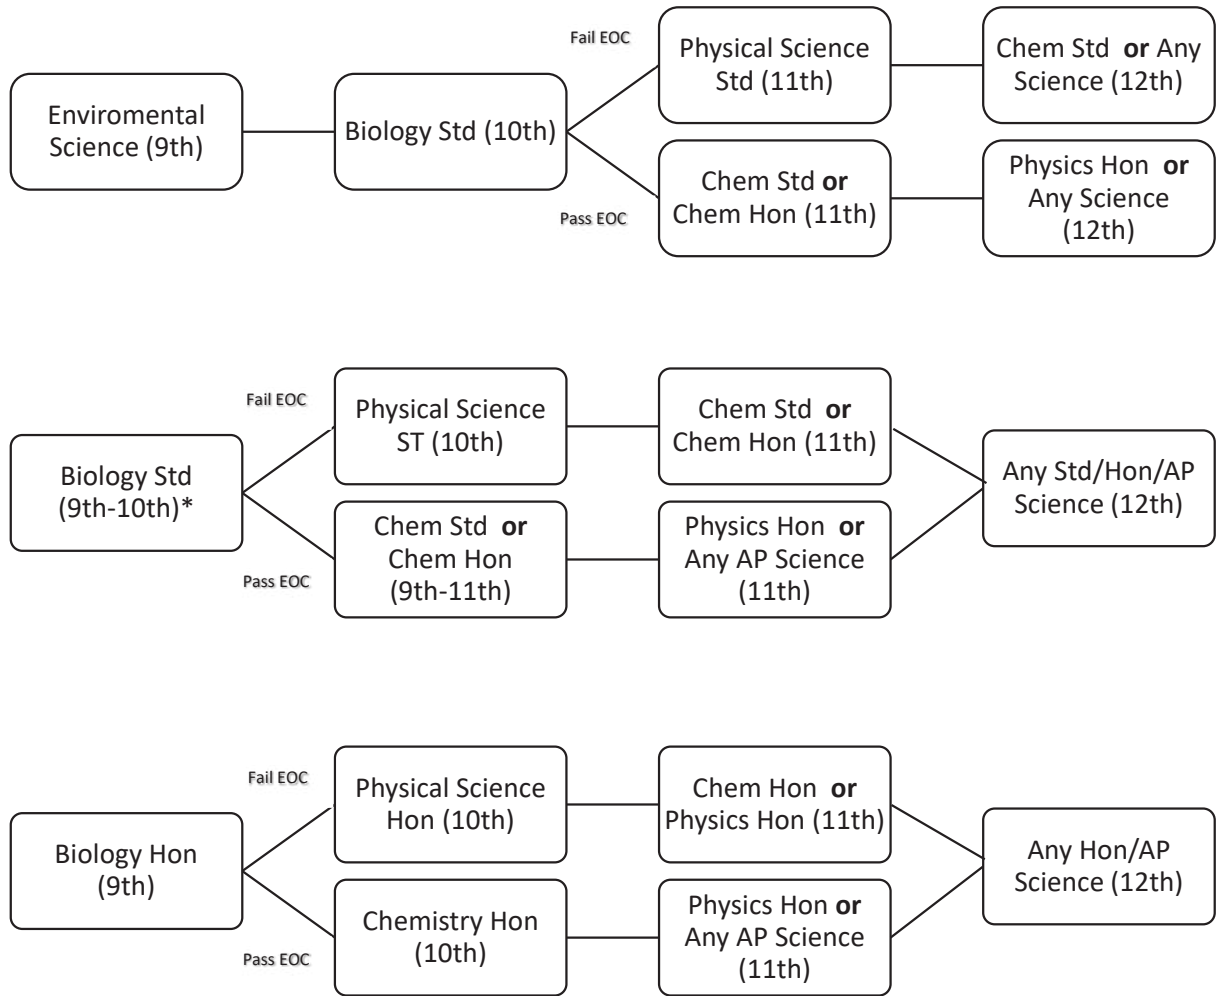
Enviromental Science (9th)

Biology Std (10th)

Fail EOC

Physical Science Std (11th)

Chem Std **or** Any Science (12th)

Pass EOC

Chem Std **or** Chem Hon (11th)

Physics Hon **or** Any Science (12th)

Biology Std (9th-10th)*

Fail EOC

Physical Science ST (10th)

Chem Std **or** Chem Hon (11th)

Pass EOC

Chem Std **or** Chem Hon (9th-11th)

Physics Hon **or** Any AP Science (11th)

Any Std/Hon/AP Science (12th)

Biology Hon (9th)

Fail EOC

Physical Science Hon (10th)

Chem Hon **or** Physics Hon (11th)

Pass EOC

Chemistry Hon (10th)

Physics Hon **or** Any AP Science (11th)

Any Hon/AP Science (12th)